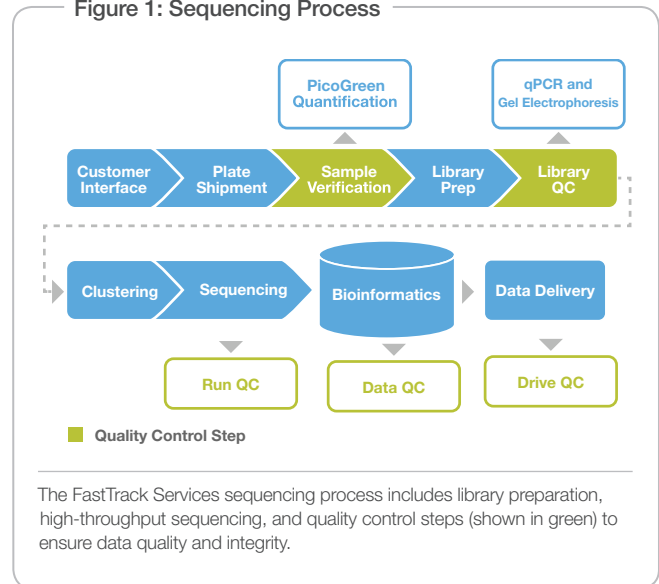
Figure 1: Sequencing Process

PicoGreen Quantification

qPCR and Gel Electrophoresis

Customer Interface

Plate Shipment

Sample Verification

Library Prep

Library QC

Clustering

Sequencing

Bioinformatics

Data Delivery

Run QC

Data QC

Drive QC

Quality Control Step

The FastTrack Services sequencing process includes library preparation, high-throughput sequencing, and quality control steps (shown in green) to ensure data quality and integrity.